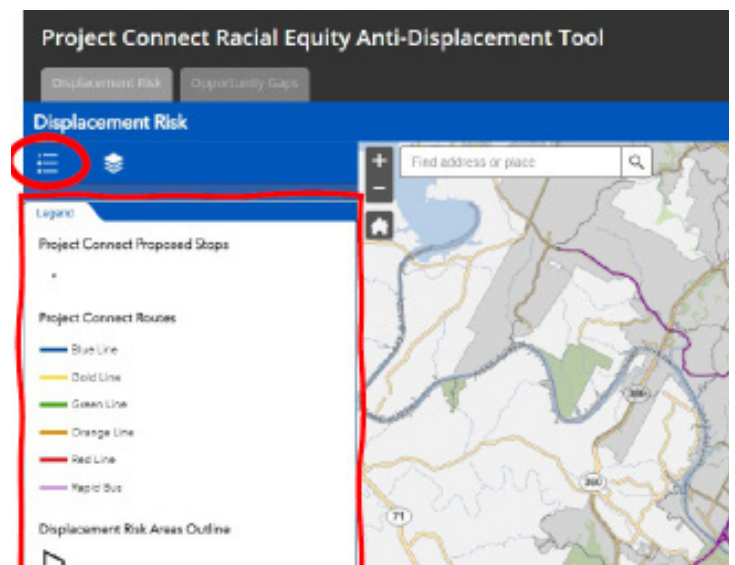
Project Connect Racial Equity Anti-Displacement Tool

Displacement Risk

Opportunity Gaps

Displacement Risk

Find address or place

Legend

Project Connect Proposed Stops

Project Connect Routes

Blue Line

Gold Line

Green Line

Orange Line

Red Line

Rapid Bus

Displacement Risk Areas Outline

290

360

71